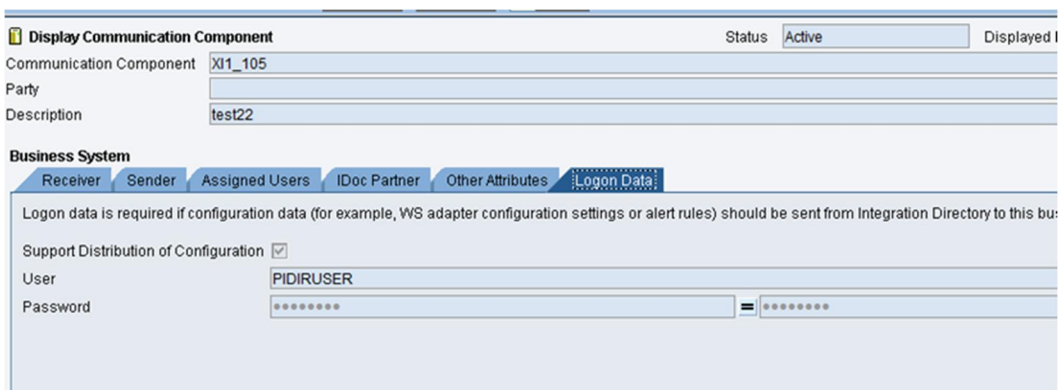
Display Communication Component

Status Active

Displayed I

Communication Component XI1_105

Party

Description test22

Business System

Receiver | Sender | Assigned Users | IDoc Partner | Other Attributes | Logon Data

Logon data is required if configuration data (for example, WS adapter configuration settings or alert rules) should be sent from Integration Directory to this bu

Support Distribution of Configuration ☑

User PIDIRUSER

Password •••••••• = ••••••••